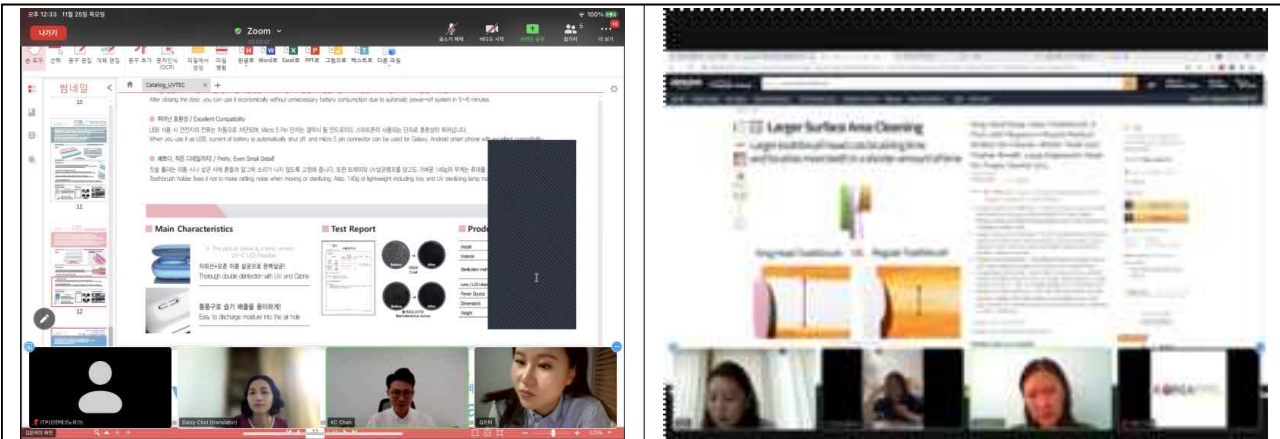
오후 12:33 11월 25일 목요일

Zoom

나가기

썸네일

Catalog_UVTEC

After closing the door, you can use it economically without unnecessary battery consumption due to automatic power-off system in 5~6 minutes.

뛰어난 호환성 / Excellent Compatibility

When you use it as USB, current of battery is automatically shut off, and micro 5 pin connector can be used for Galaxy, Android smart phone with excellent compatibility.

예쁘다, 작은 디테일까지 / Pretty, Even Small Detail

Toothbrush holder fixes it not to make rattling noise when moving or sterilizing. Also, 140g of lightweight including toy and UV sterilizing lamp m

Main Characteristics

Test Report

Prod

자외선+오존 이중 살균으로 완벽살균!

Thorough double disinfection with UV and Ozone

통풍구로 습기 배출을 용이하게!

Easy to discharge moisture into the air hole

Model

Material

Sterilization method

Power Source

Dimension

Weight

Daisy Choi (translator)

KC Chan

Larger Surface Area Cleaning

Larger surface brush head cuts brushing time and brushes more teeth in a shorter amount of time

Ling Head Toothbrush VS. Regular Toothbrush

125%